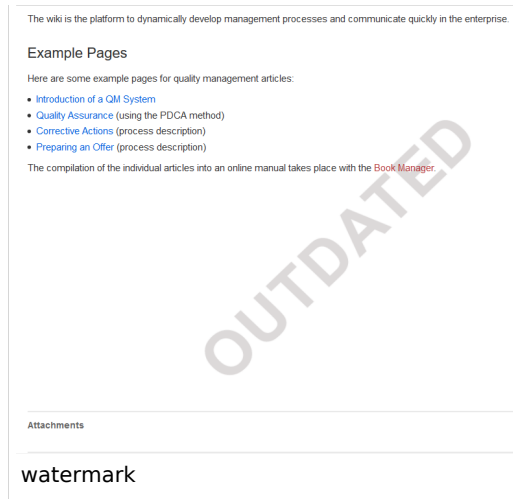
The wiki is the platform to dynamically develop management processes and communicate quickly in the enterprise.

Example Pages

Here are some example pages for quality management articles:

- Introduction of a QM System
- Quality Assurance (using the PDCA method)
- Corrective Actions (process description)
- Preparing an Offer (process description)

The compilation of the individual articles into an online manual takes place with the Book Manager.

OUTDATED

Attachments

watermark